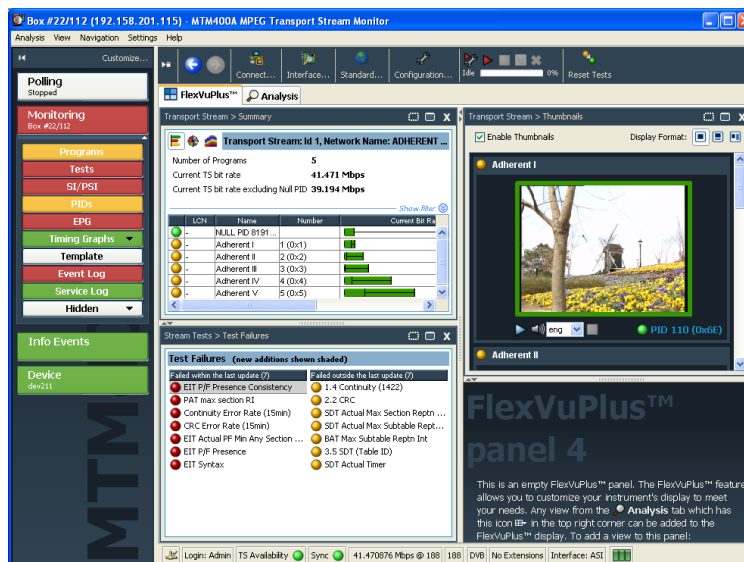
Box #22/112 (192.158.201.115) - MTM400A MPEG Transport Stream Monitor

Analysis View Navigation Settings Help

Customize...

Connect... Interface... Standard... Configuration... Idle 0% Reset Tests

Polling
Stopped

Monitoring
Box #22/112

Programs
Tests
SI/PSI
PIDs
EPG
Timing Graphs
Template
Event Log
Service Log
Hidden

Info Events

Device
dev211

MTM

FlexVuPlus™ Analysis

Transport Stream > Summary

Transport Stream: Id 1, Network Name: ADHERENT

Number of Programs 5
Current TS bit rate 41.471 Mbps
Current TS bit rate excluding Null PID 39.194 Mbps

Show filter

| LCN | Name | Number | Current Bit Ra |
|---|---|---|---|
| - | NULL PID 8191... | | |
| - | Adherent I | 1 (0x1) | |
| - | Adherent II | 2 (0x2) | |
| - | Adherent III | 3 (0x3) | |
| - | Adherent IV | 4 (0x4) | |
| - | Adherent V | 5 (0x5) | |

Transport Stream > Thumbnails

Enable Thumbnails Display Format:

Adherent I

eng

PID 110 (0x6E)

Adherent II

Stream Tests > Test Failures

Test Failures (new additions shown shaded)

| Failed within the last update (7) | Failed outside the last update (7) |
|---|---|
| EIT P/F Presence Consistency | 1.4 Continuity (1422) |
| PAT max section RI | 2.2 CRC |
| Continuity Error Rate (15min) | SDT Actual Max Section Reptn ... |
| CRC Error Rate (15min) | SDT Actual Max Subtable Rept... |
| EIT Actual PF Min Any Section ... | BAT Max Subtable Reptn Int |
| EIT P/F Presence | 3.5 SDT (Table ID) |
| EIT Syntax | SDT Actual Timer |

FlexVuPlus™ panel 4

This is an empty FlexVuPlus™ panel. The FlexVuPlus™ feature allows you to customize your instrument's display to meet your needs. Any view from the Analysis tab which has this icon in the top right corner can be added to the FlexVuPlus™ display. To add a view to this panel:

Login: Admin TS Availability Sync 41.470876 Mbps @ 188 188 DVB No Extensions Interface: ASI